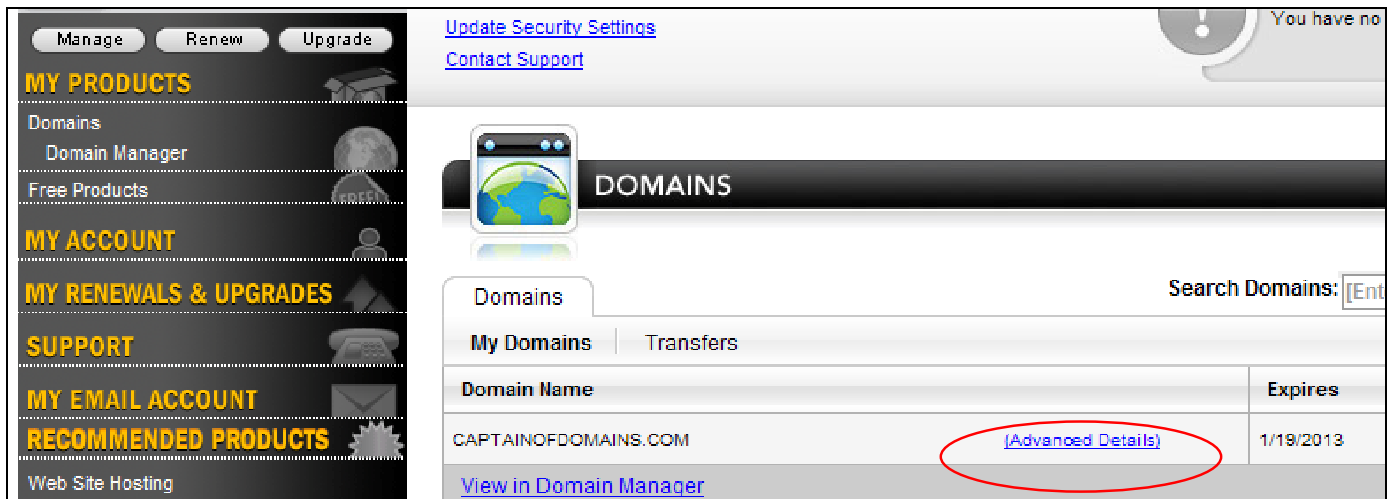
Manage Renew Upgrade

MY PRODUCTS

Domains

Domain Manager

Free Products

MY ACCOUNT

MY RENEWALS & UPGRADES

SUPPORT

MY EMAIL ACCOUNT

RECOMMENDED PRODUCTS

Web Site Hosting

Update Security Settings

Contact Support

You have no

DOMAINS

Domains

Search Domains: [Ent

My Domains Transfers

| Domain Name | | Expires |
|---|---|---|
| CAPTAINOFDOMAINS.COM | (Advanced Details) | 1/19/2013 |

View in Domain Manager